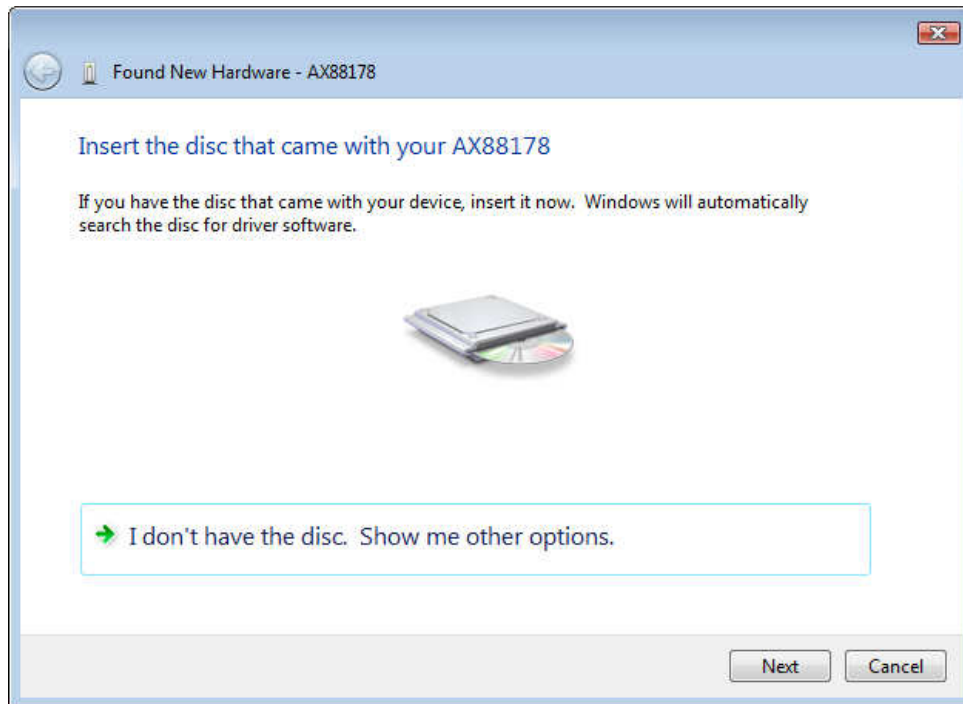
Found New Hardware - AX88178

Insert the disc that came with your AX88178

If you have the disc that came with your device, insert it now. Windows will automatically search the disc for driver software.

I don't have the disc. Show me other options.

Next

Cancel